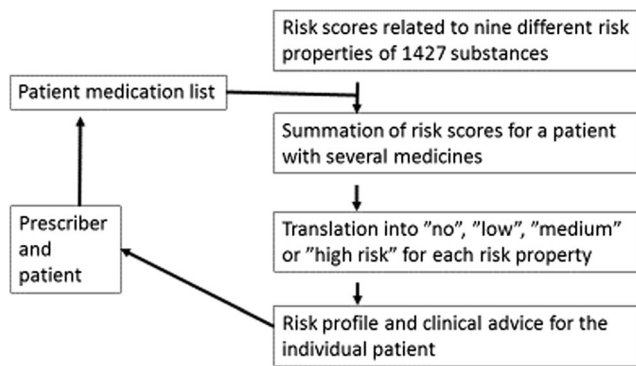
Risk scores related to nine different risk properties of 1427 substances

Patient medication list

Summation of risk scores for a patient with several medicines

Translation into ”no”, ”low”, ”medium” or ”high risk” for each risk property

Prescriber and patient

Risk profile and clinical advice for the individual patient